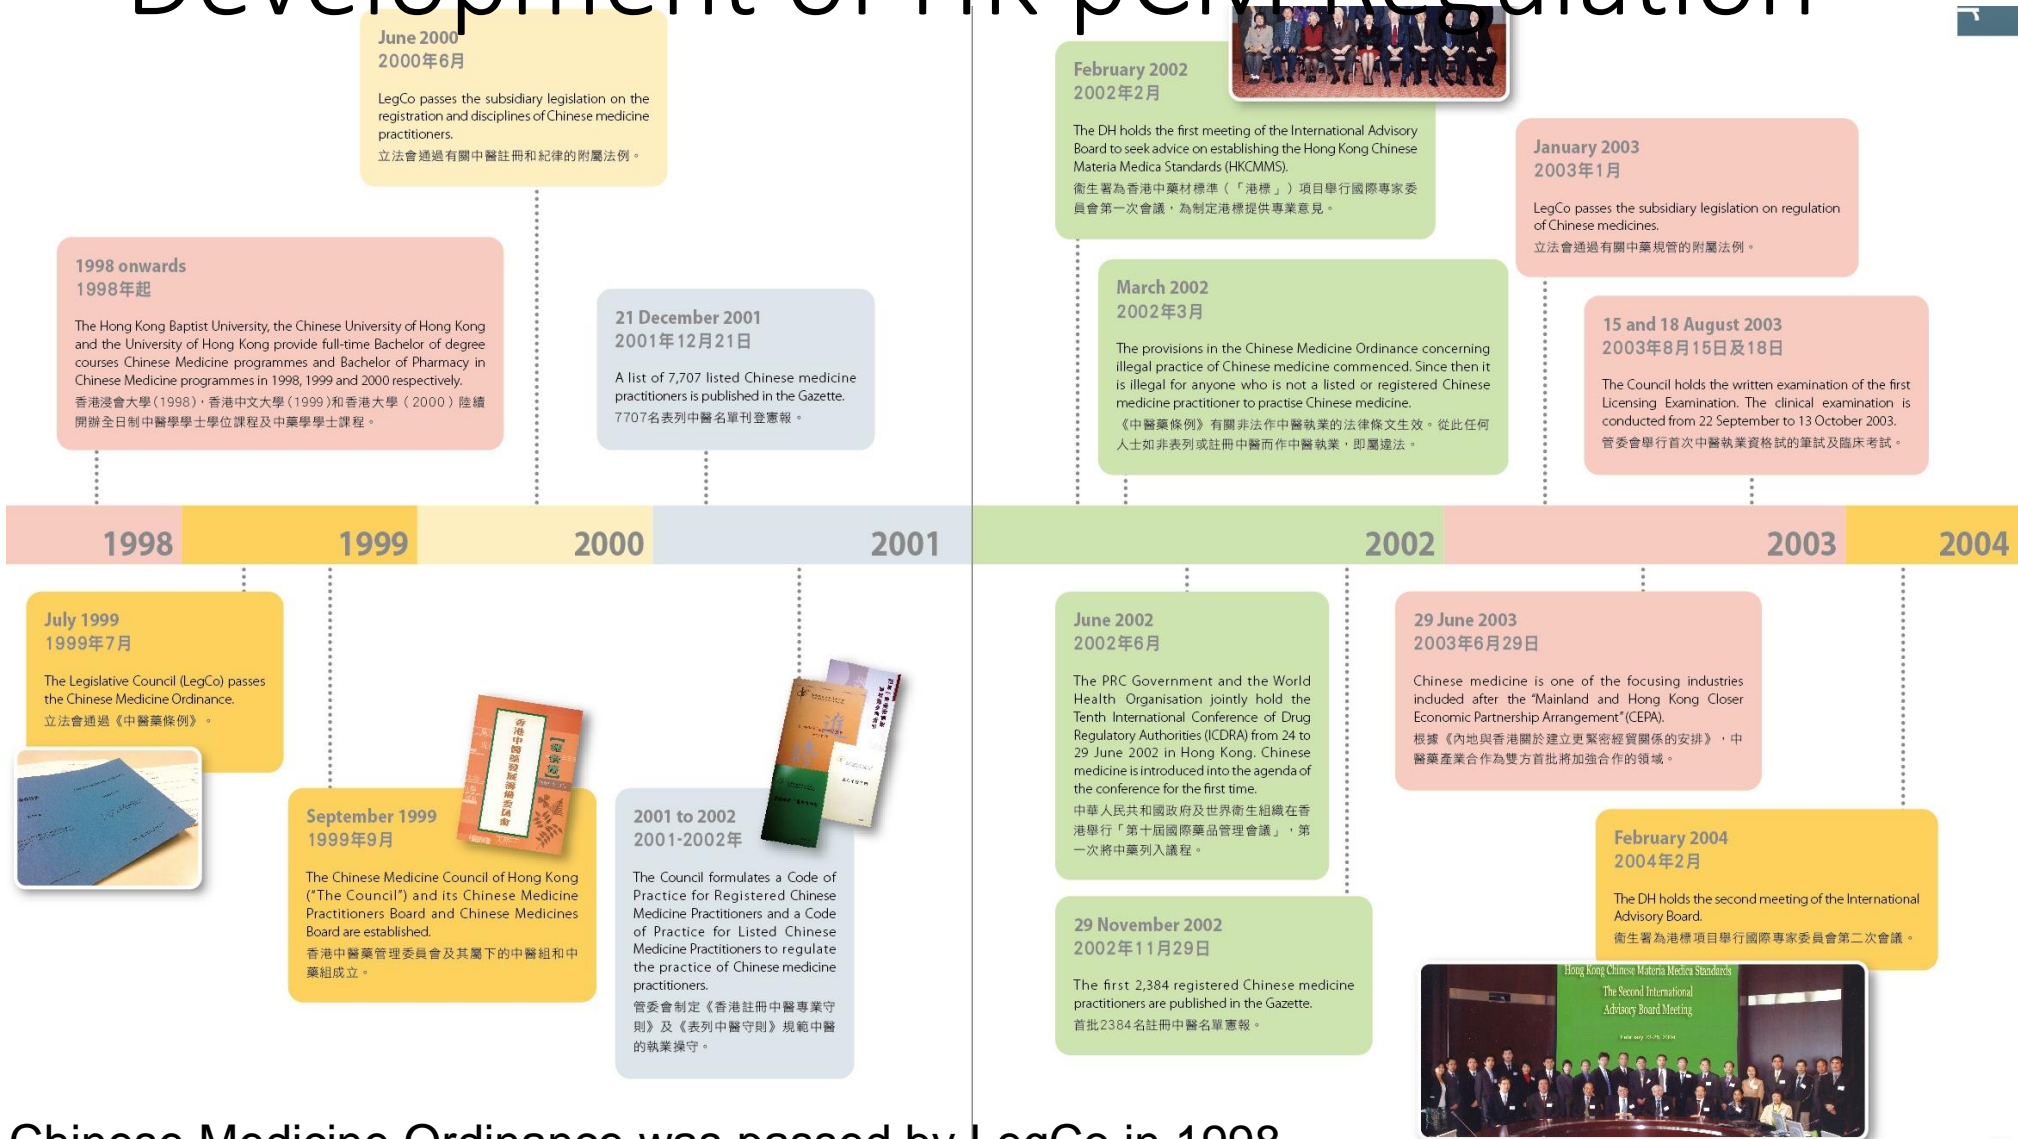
Development of HK pe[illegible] Regulation

June 2000
2000年6月

LegCo passes the subsidiary legislation on the registration and disciplines of Chinese medicine practitioners.
立法會通過有關中醫註冊和紀律的附屬法例。

1998 onwards
1998年起

The Hong Kong Baptist University, the Chinese University of Hong Kong and the University of Hong Kong provide full-time Bachelor of degree courses Chinese Medicine programmes and Bachelor of Pharmacy in Chinese Medicine programmes in 1998, 1999 and 2000 respectively.
香港浸會大學(1998)，香港中文大學(1999)和香港大學(2000)陸續開辦全日制中醫學學士學位課程及中藥學學士課程。

21 December 2001
2001年12月21日

A list of 7,707 listed Chinese medicine practitioners is published in the Gazette.
7707名表列中醫名單刊登憲報。

February 2002
2002年2月

The DH holds the first meeting of the International Advisory Board to seek advice on establishing the Hong Kong Chinese Materia Medica Standards (HKCMMS).
衞生署為香港中藥材標準(「港標」)項目舉行國際專家委員會第一次會議，為制定港標提供專業意見。

January 2003
2003年1月

LegCo passes the subsidiary legislation on regulation of Chinese medicines.
立法會通過有關中藥規管的附屬法例。

March 2002
2002年3月

The provisions in the Chinese Medicine Ordinance concerning illegal practice of Chinese medicine commenced. Since then it is illegal for anyone who is not a listed or registered Chinese medicine practitioner to practise Chinese medicine.
《中醫藥條例》有關非法作中醫執業的法律條文生效。從此任何人士如非表列或註冊中醫而作中醫執業，即屬違法。

15 and 18 August 2003
2003年8月15日及18日

The Council holds the written examination of the first Licensing Examination. The clinical examination is conducted from 22 September to 13 October 2003.
管委會舉行首次中醫執業資格試的筆試及臨床考試。

1998 1999 2000 2001 2002 2003 2004

July 1999
1999年7月

The Legislative Council (LegCo) passes the Chinese Medicine Ordinance.
立法會通過《中醫藥條例》。

September 1999
1999年9月

The Chinese Medicine Council of Hong Kong ("The Council") and its Chinese Medicine Practitioners Board and Chinese Medicines Board are established.
香港中醫藥管理委員會及其屬下的中醫組和中藥組成立。

2001 to 2002
2001-2002年

The Council formulates a Code of Practice for Registered Chinese Medicine Practitioners and a Code of Practice for Listed Chinese Medicine Practitioners to regulate the practice of Chinese medicine practitioners.
管委會制定《香港註冊中醫專業守則》及《表列中醫守則》規範中醫的執業操守。

June 2002
2002年6月

The PRC Government and the World Health Organisation jointly hold the Tenth International Conference of Drug Regulatory Authorities (ICDRA) from 24 to 29 June 2002 in Hong Kong. Chinese medicine is introduced into the agenda of the conference for the first time.
中華人民共和國政府及世界衞生組織在香港舉行「第十屆國際藥品管理會議」，第一次將中藥列入議程。

29 June 2003
2003年6月29日

Chinese medicine is one of the focusing industries included after the "Mainland and Hong Kong Closer Economic Partnership Arrangement"(CEPA).
根據《內地與香港關於建立更緊密經貿關係的安排》，中醫藥產業合作為雙方首批將加強合作的領域。

February 2004
2004年2月

The DH holds the second meeting of the International Advisory Board.
衞生署為港標項目舉行國際專家委員會第二次會議。

29 November 2002
2002年11月29日

The first 2,384 registered Chinese medicine practitioners are published in the Gazette.
首批2384名註冊中醫名單憲報。

Hong Kong Chinese Materia Medica Standards
The Second International Advisory Board Meeting

Chinese Medicine Ordinance was passed by LegCo in 1998